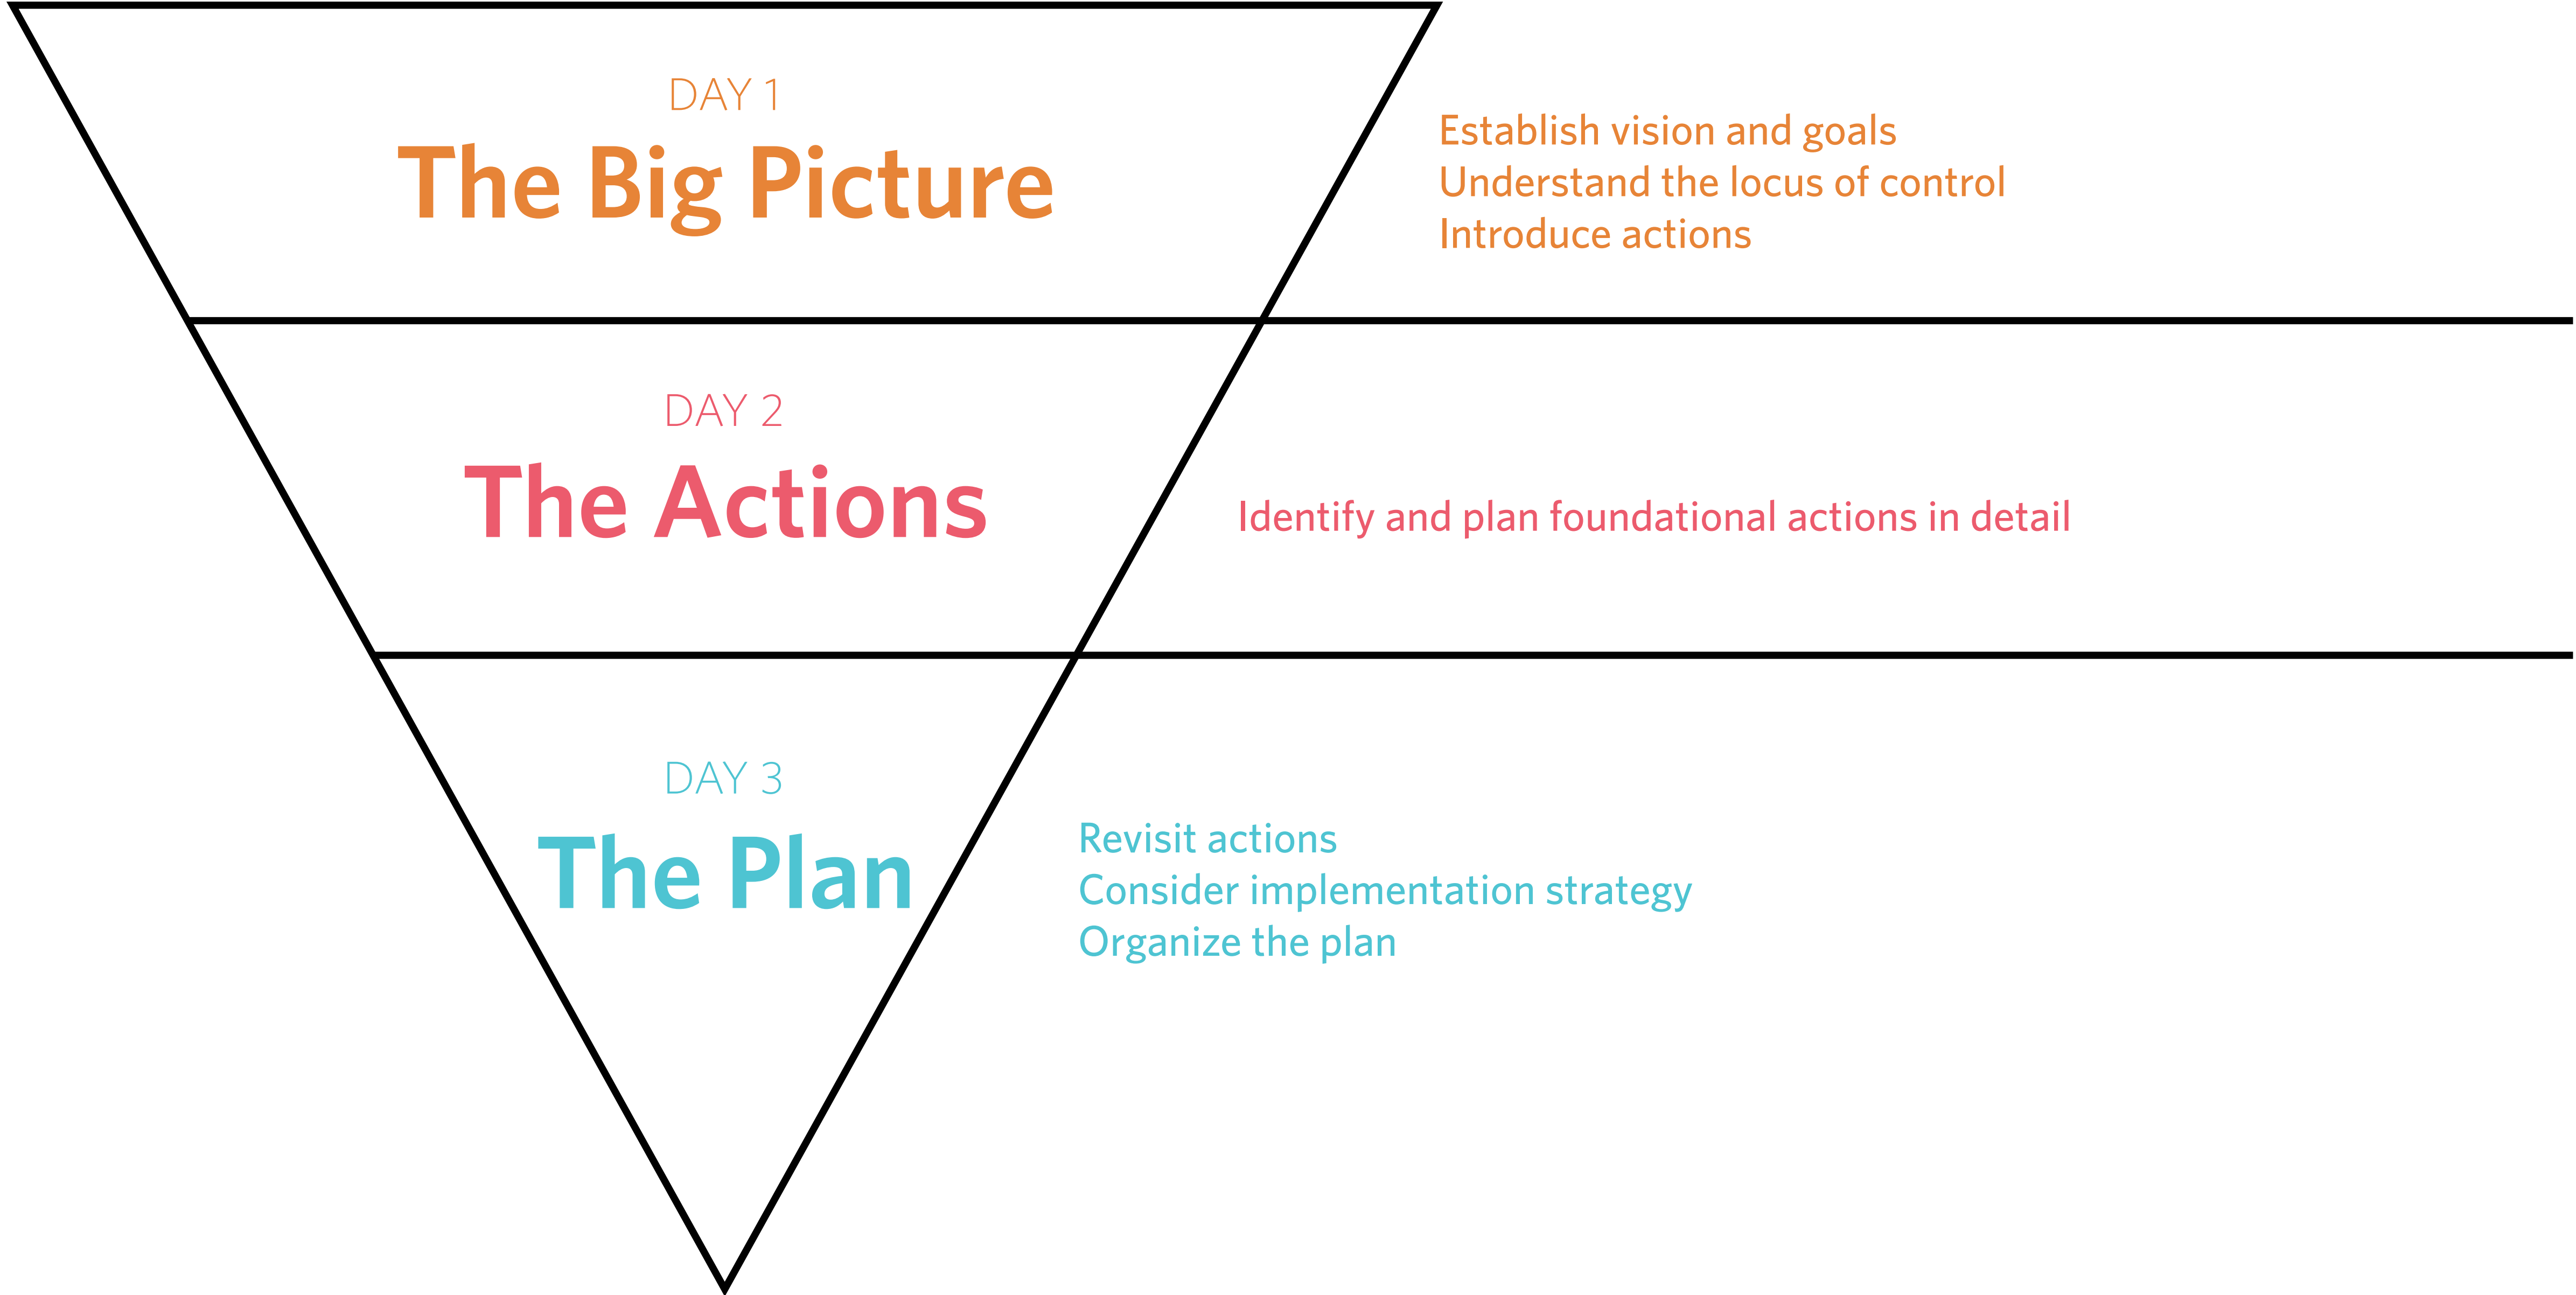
DAY 1
The Big Picture

Establish vision and goals
Understand the locus of control
Introduce actions

DAY 2
The Actions

Identify and plan foundational actions in detail

DAY 3
The Plan

Revisit actions
Consider implementation strategy
Organize the plan